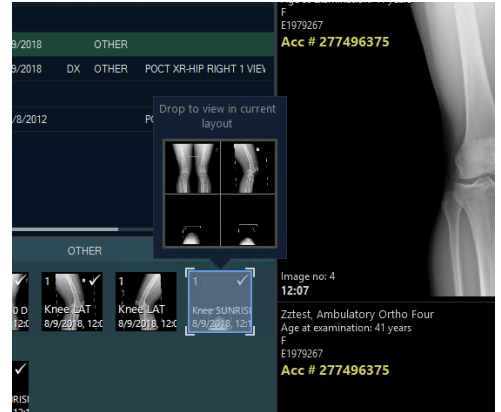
9/2018 OTHER

9/2018 DX OTHER POCT XR-HIP RIGHT 1 VIEW

/8/2012 PO

Drop to view in current layout

OTHER

0 D

1 Knee LAT 8/9/2018, 12:0

1 Knee LAT 8/9/2018, 12:0

1 Knee SUNRISE 8/9/2018, 12:0

SUNRIS 12:0

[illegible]
F
E1979267
Acc # 277496375

Image no: 4
12:07

Zztest, Ambulatory Ortho Four
Age at examination: 41 years
F
E1979267
Acc # 277496375